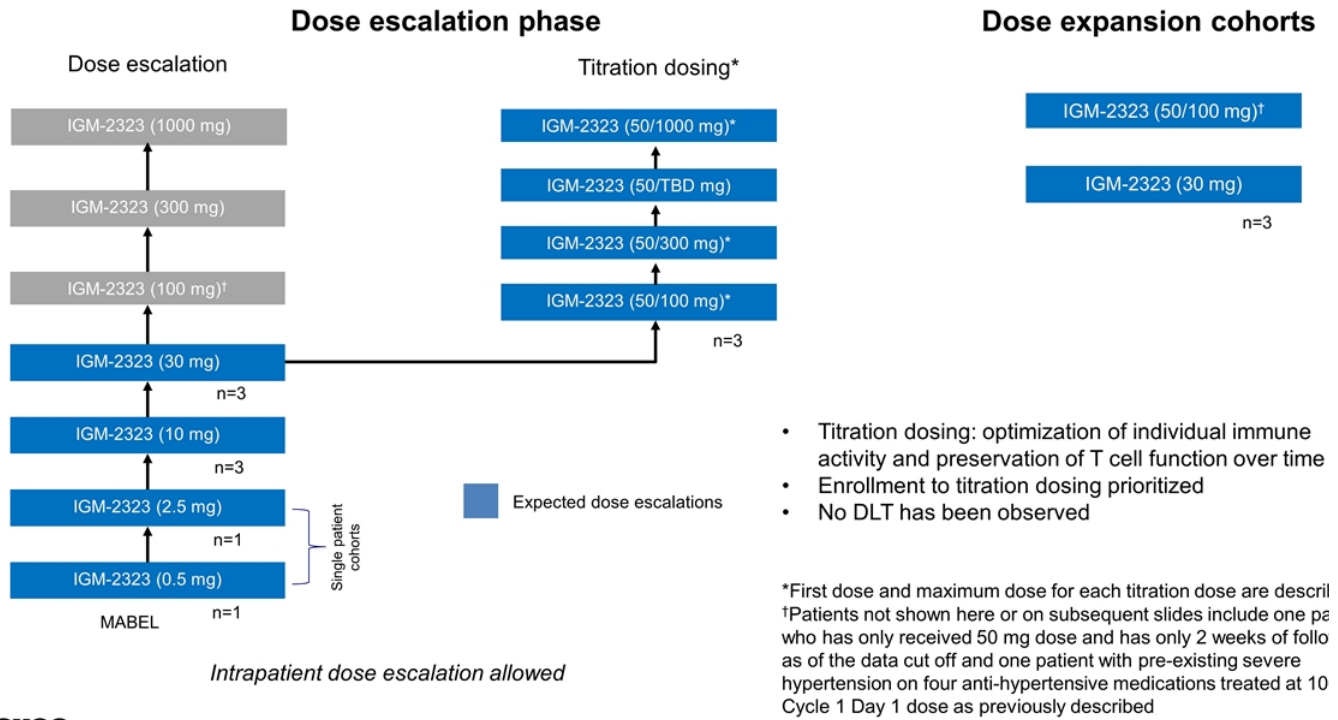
Dose escalation phase

Dose expansion cohorts

Dose escalation

Titration dosing*

IGM-2323 (1000 mg)

IGM-2323 (300 mg)

IGM-2323 (100 mg)†

IGM-2323 (30 mg)

n=3

IGM-2323 (10 mg)

n=3

IGM-2323 (2.5 mg)

n=1

IGM-2323 (0.5 mg)

n=1

MABEL

Single patient cohorts

IGM-2323 (50/1000 mg)*

IGM-2323 (50/TBD mg)

IGM-2323 (50/300 mg)*

IGM-2323 (50/100 mg)*

n=3

IGM-2323 (50/100 mg)†

IGM-2323 (30 mg)

n=3

Expected dose escalations

- Titration dosing: optimization of individual immune activity and preservation of T cell function over time
- Enrollment to titration dosing prioritized
- No DLT has been observed

Intrapatient dose escalation allowed

*First dose and maximum dose for each titration dose are describ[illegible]
†Patients not shown here or on subsequent slides include one pa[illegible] who has only received 50 mg dose and has only 2 weeks of follo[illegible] as of the data cut off and one patient with pre-existing severe hypertension on four anti-hypertensive medications treated at 10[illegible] Cycle 1 Day 1 dose as previously described